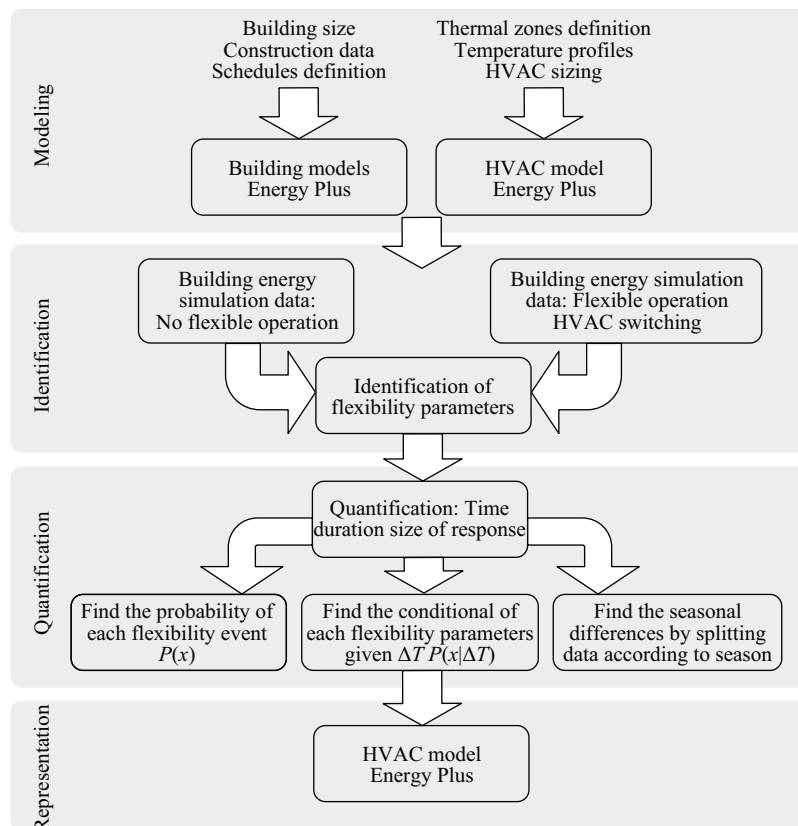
Modeling

Building size
Construction data
Schedules definition

Thermal zones definition
Temperature profiles
HVAC sizing

Building models
Energy Plus

HVAC model
Energy Plus

Identification

Building energy simulation data: No flexible operation

Building energy simulation data: Flexible operation HVAC switching

Identification of flexibility parameters

Quantification

Quantification: Time duration size of response

Find the probability of each flexibility event $P(x)$

Find the conditional of each flexibility parameters given $\Delta T$ $P(x|\Delta T)$

Find the seasonal differences by splitting data according to season

Representation

HVAC model
Energy Plus